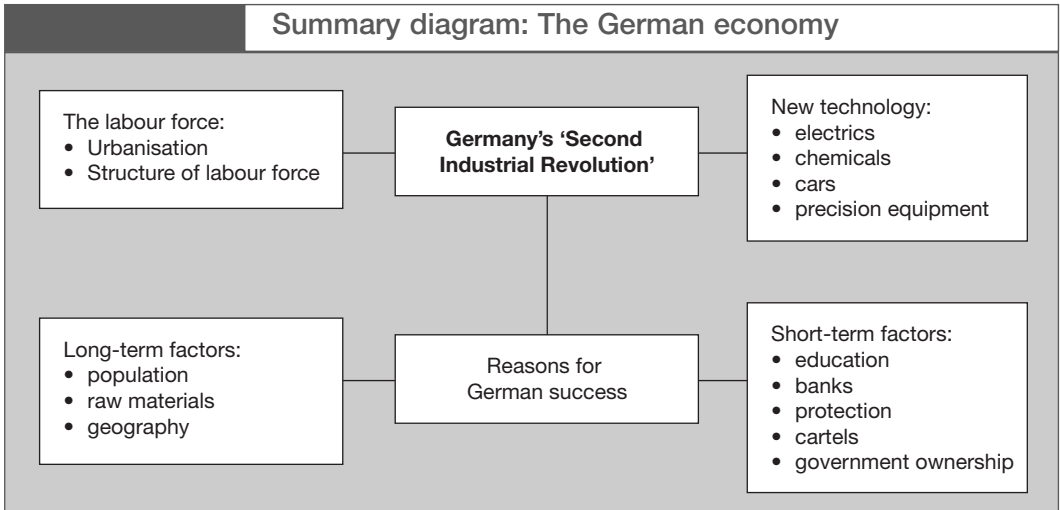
Summary diagram: The German economy

The labour force:
• Urbanisation
• Structure of labour force

Germany's 'Second Industrial Revolution'

New technology:
• electrics
• chemicals
• cars
• precision equipment

Long-term factors:
• population
• raw materials
• geography

Reasons for German success

Short-term factors:
• education
• banks
• protection
• cartels
• government ownership